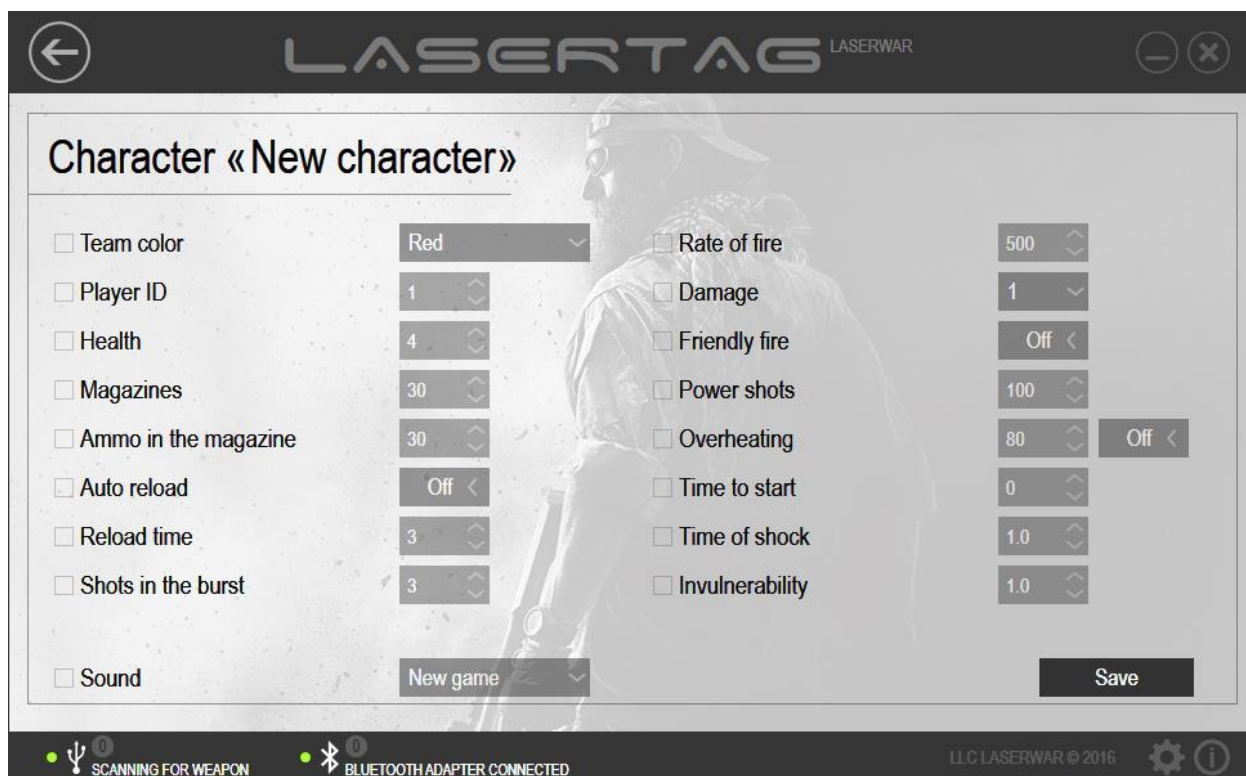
LASERTAG LASERWAR

Character «New character»

Team color Red
Player ID 1
Health 4
Magazines 30
Ammo in the magazine 30
Auto reload Off
Reload time 3
Shots in the burst 3

Rate of fire 500
Damage 1
Friendly fire Off
Power shots 100
Overheating 80 Off
Time to start 0
Time of shock 1.0
Invulnerability 1.0

Sound New game

Save

0 SCANNING FOR WEAPON
0 BLUETOOTH ADAPTER CONNECTED
LLC LASERWAR © 2016